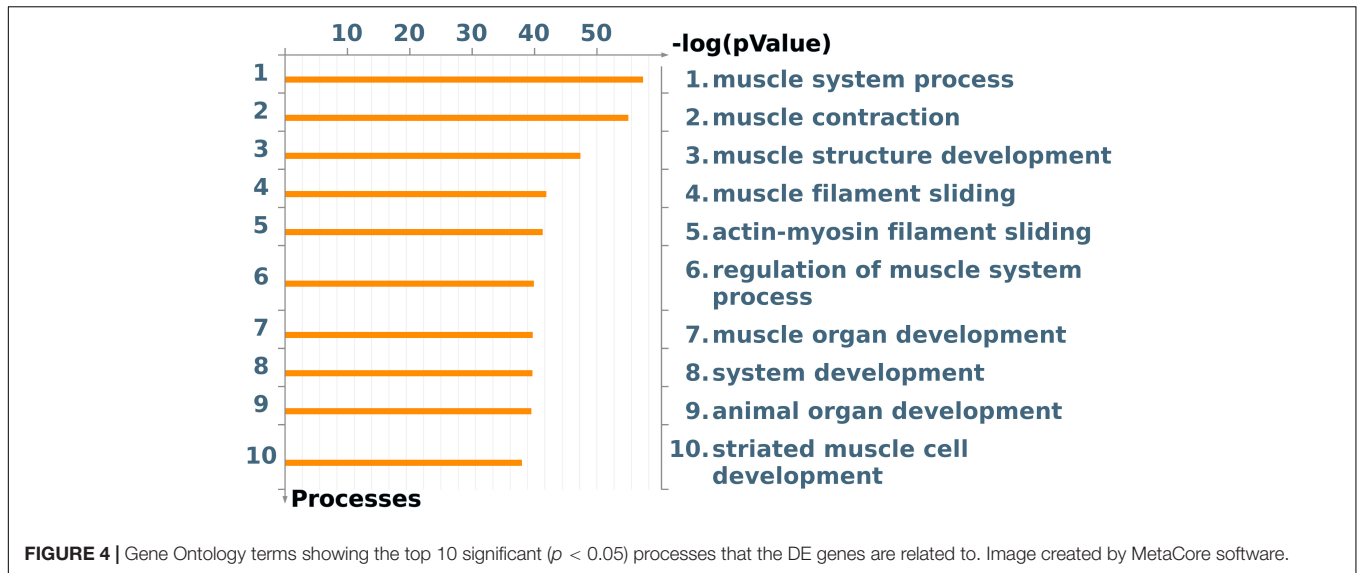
10 20 30 40 50 -log(pValue)

1
2
3
4
5
6
7
8
9
10

Processes

1. muscle system process
2. muscle contraction
3. muscle structure development
4. muscle filament sliding
5. actin-myosin filament sliding
6. regulation of muscle system process
7. muscle organ development
8. system development
9. animal organ development
10. striated muscle cell development

**FIGURE 4 |** Gene Ontology terms showing the top 10 significant ($p < 0.05$) processes that the DE genes are related to. Image created by MetaCore software.